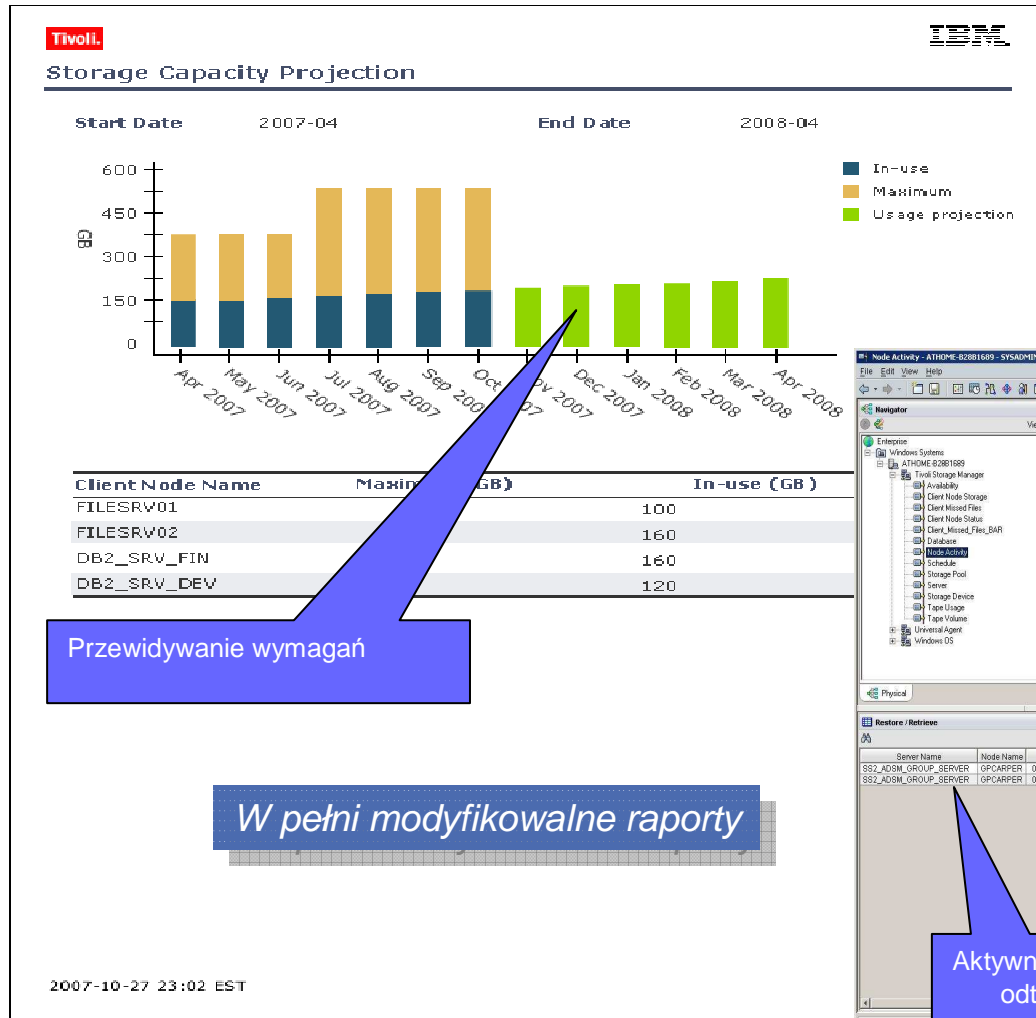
Tivoli.

IBM

Storage Capacity Projection

Start Date 2007-04

End Date 2008-04

600
450
300
150
0

GB

In-use
Maximum
Usage projection

Apr 2007
May 2007
Jun 2007
Jul 2007
Aug 2007
Sep 2007
Oct 2007
Nov 2007
Dec 2007
Jan 2008
Feb 2008
Mar 2008
Apr 2008

| Client Node Name | Maxim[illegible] (GB) | In-use (GB) |
|---|---|---|
| FILESRV01 | | 100 |
| FILESRV02 | | 160 |
| DB2_SRV_FIN | | 160 |
| DB2_SRV_DEV | | 120 |

Przewidywanie wymagań

W pełni modyfikowalne raporty

2007-10-27 23:02 EST

Node Activity - ATHOME-B28B1689 - SYSADMI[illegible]
File Edit View Help
Navigator
Vie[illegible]
Enterprise
Windows Systems
ATHOME-B28B1689
Tivoli Storage Manager
Availability
Client Node Storage
Client Missed Files
Client Node Status
Client_Missed_Files_BAR
Database
Node Activity
Schedule
Storage Pool
Server
Storage Device
Tape Usage
Tape Volume
Universal Agent
Windows OS
Physical
Restore / Retrieve

| Server Name | Node Name |
|---|---|
| SS2_ADSM_GROUP_SERVER | GPCARPER |
| SS2_ADSM_GROUP_SERVER | GPCARPER |

Aktywn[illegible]
odt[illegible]